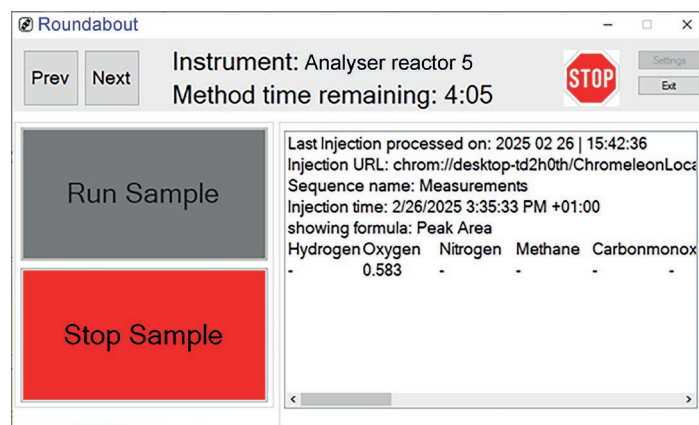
Roundabout

Prev Next

Instrument: Analyser reactor 5
Method time remaining: 4:05

STOP

Settings
Exit

Run Sample

Stop Sample

Last Injection processed on: 2025 02 26 | 15:42:36
Injection URL: chrom://desktop-td2h0th/ChromeleonLoca
Sequence name: Measurements
Injection time: 2/26/2025 3:35:33 PM +01:00
showing formula: Peak Area

| Hydrogen | Oxygen | Nitrogen | Methane | Carbonmonox |
|---|---|---|---|---|
| - | 0.583 | - | - | - |